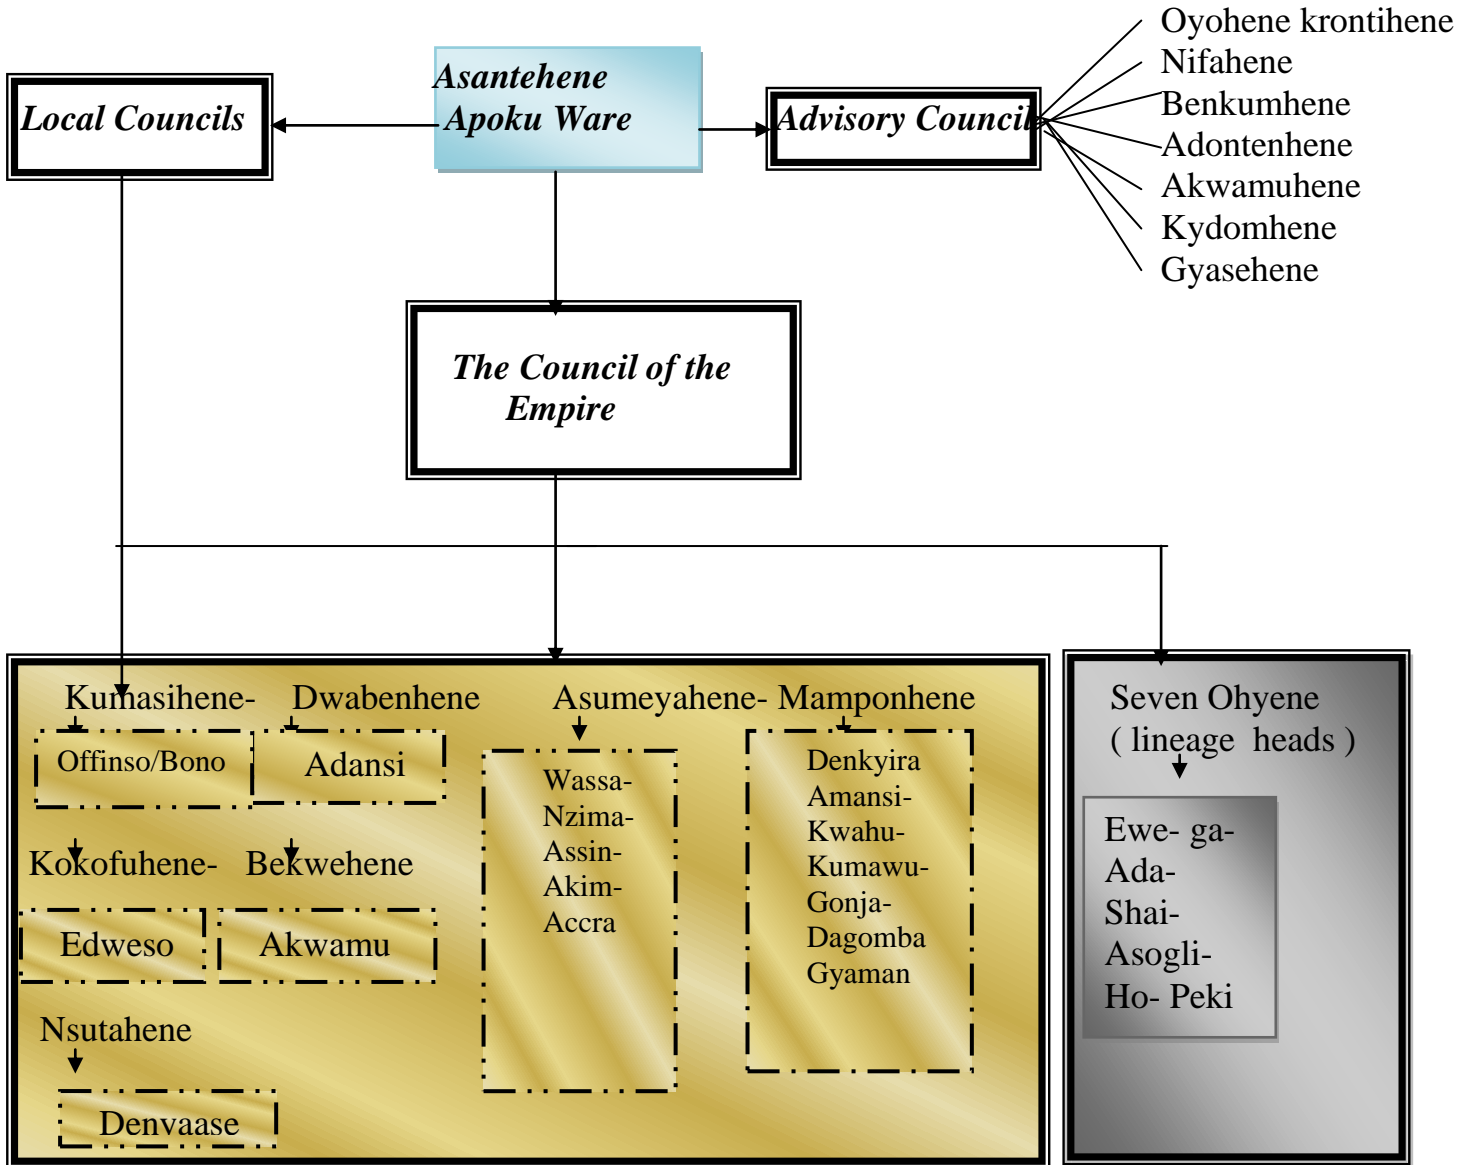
Local Councils

Asantehene
Apoku Ware

Advisory Council

Oyohene krontihene
Nifahene
Benkumhene
Adontenhene
Akwamuhene
Kydomhene
Gyasehene

The Council of the Empire

Kumasihene- Dwabenhene

Offinso/Bono

Adansi

Kokofuhene- Bekwehene

Edweso

Akwamu

Nsutahene

Denvaase

Asumeyahene- Mamponhene

Wassa-
Nzima-
Assin-
Akim-
Accra

Denkyira
Amansi-
Kwahu-
Kumawu-
Gonja-
Dagomba
Gyaman

Seven Ohyene
( lineage heads )

Ewe- ga-
Ada-
Shai-
Asogli-
Ho- Peki